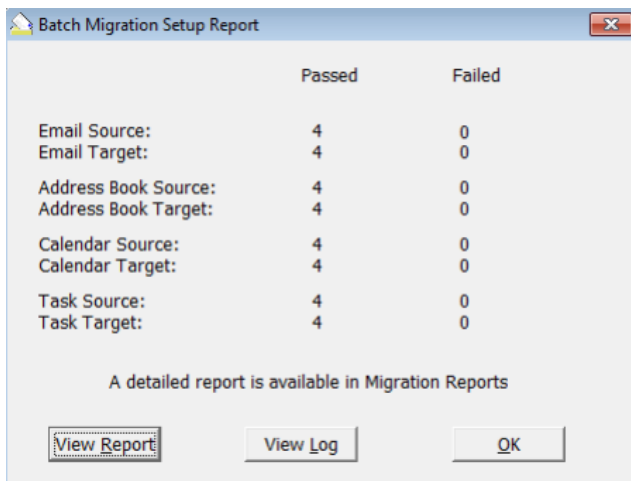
Batch Migration Setup Report

| | Passed | Failed |
|---|---|---|
| Email Source: | 4 | 0 |
| Email Target: | 4 | 0 |
| Address Book Source: | 4 | 0 |
| Address Book Target: | 4 | 0 |
| Calendar Source: | 4 | 0 |
| Calendar Target: | 4 | 0 |
| Task Source: | 4 | 0 |
| Task Target: | 4 | 0 |

A detailed report is available in Migration Reports

View Report

View Log

OK